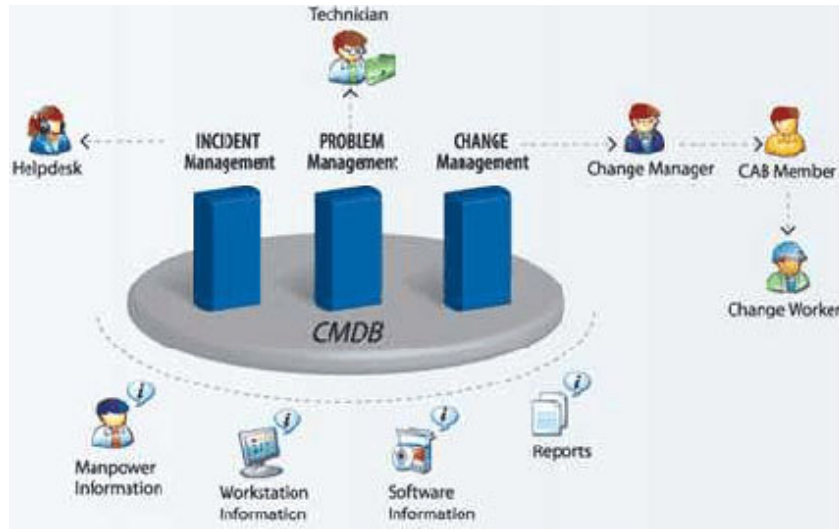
Technician

Helpdesk

INCIDENT Management

PROBLEM Management

CHANGE Management

Change Manager

CAB Member

Change Worker

CMDB

Manpower Information

Workstation Information

Software Information

Reports